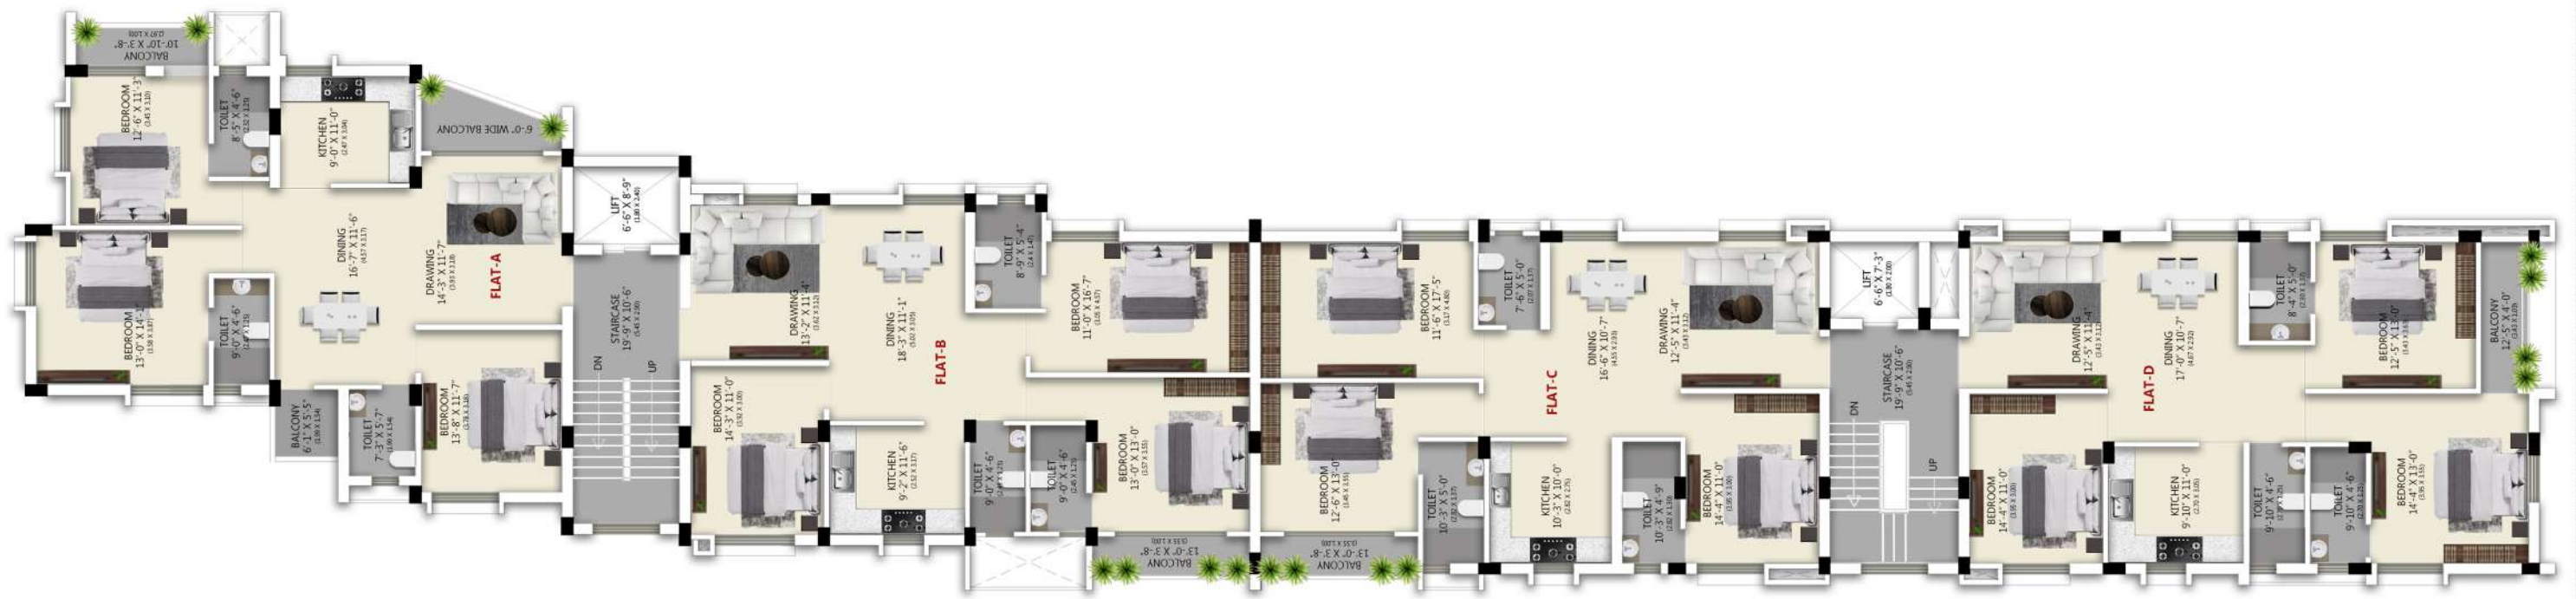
BALCONY
10'-10" X 3'-8"
(3.30 X 1.12)

BEDROOM
12'-6" X 11'-3"
(3.81 X 3.43)

TOILET
8'-5" X 4'-6"
(2.57 X 1.37)

KITCHEN
9'-0" X 11'-0"
(2.74 X 3.35)

6'-0" WIDE BALCONY

DINING
16'-7" X 11'-6"
(5.05 X 3.51)

DRAWING
14'-3" X 11'-7"
(4.34 X 3.53)

FLAT-A

BEDROOM
13'-0" X 14'-3"
(3.96 X 4.34)

TOILET
9'-0" X 4'-6"
(2.74 X 1.37)

BALCONY
6'-1" X 5'-5"
(1.85 X 1.65)

TOILET
7'-3" X 5'-7"
(2.21 X 1.70)

BEDROOM
13'-8" X 11'-7"
(4.17 X 3.53)

LIFT
6'-6" X 8'-9"
(1.98 X 2.67)

STAIRCASE
19'-9" X 10'-6"
(6.02 X 3.20)

DN
UP

DRAWING
13'-2" X 11'-4"
(4.01 X 3.45)

DINING
18'-3" X 11'-1"
(5.56 X 3.38)

FLAT-B

TOILET
8'-9" X 5'-4"
(2.67 X 1.63)

BEDROOM
14'-3" X 11'-0"
(4.34 X 3.35)

KITCHEN
9'-2" X 11'-6"
(2.79 X 3.51)

TOILET
9'-0" X 4'-6"
(2.74 X 1.37)

TOILET
9'-0" X 4'-6"
(2.74 X 1.37)

BEDROOM
11'-0" X 16'-7"
(3.35 X 5.05)

BEDROOM
13'-0" X 13'-0"
(3.96 X 3.96)

BALCONY
13'-0" X 3'-8"
(3.96 X 1.12)

BEDROOM
11'-6" X 17'-5"
(3.51 X 5.31)

BEDROOM
12'-6" X 13'-0"
(3.81 X 3.96)

BALCONY
13'-0" X 3'-8"
(3.96 X 1.12)

TOILET
7'-6" X 5'-0"
(2.29 X 1.52)

DINING
16'-6" X 10'-7"
(5.03 X 3.23)

DRAWING
12'-5" X 11'-4"
(3.78 X 3.45)

FLAT-C

TOILET
10'-5" X 5'-0"
(3.18 X 1.52)

KITCHEN
10'-3" X 10'-0"
(3.12 X 3.05)

TOILET
10'-3" X 4'-9"
(3.12 X 1.45)

BEDROOM
14'-4" X 11'-0"
(4.37 X 3.35)

LIFT
6'-6" X 7'-3"
(1.98 X 2.21)

STAIRCASE
19'-9" X 10'-6"
(6.02 X 3.20)

DN
UP

DRAWING
12'-5" X 11'-4"
(3.78 X 3.45)

DINING
17'-0" X 10'-7"
(5.18 X 3.23)

FLAT-D

TOILET
8'-4" X 5'-0"
(2.54 X 1.52)

BEDROOM
12'-5" X 13'-0"
(3.78 X 3.96)

BALCONY
12'-5" X 4'-0"
(3.78 X 1.22)

BEDROOM
14'-4" X 11'-0"
(4.37 X 3.35)

KITCHEN
9'-10" X 11'-0"
(3.00 X 3.35)

TOILET
9'-10" X 4'-6"
(3.00 X 1.37)

TOILET
9'-10" X 4'-6"
(3.00 X 1.37)

BEDROOM
14'-4" X 13'-0"
(4.37 X 3.96)